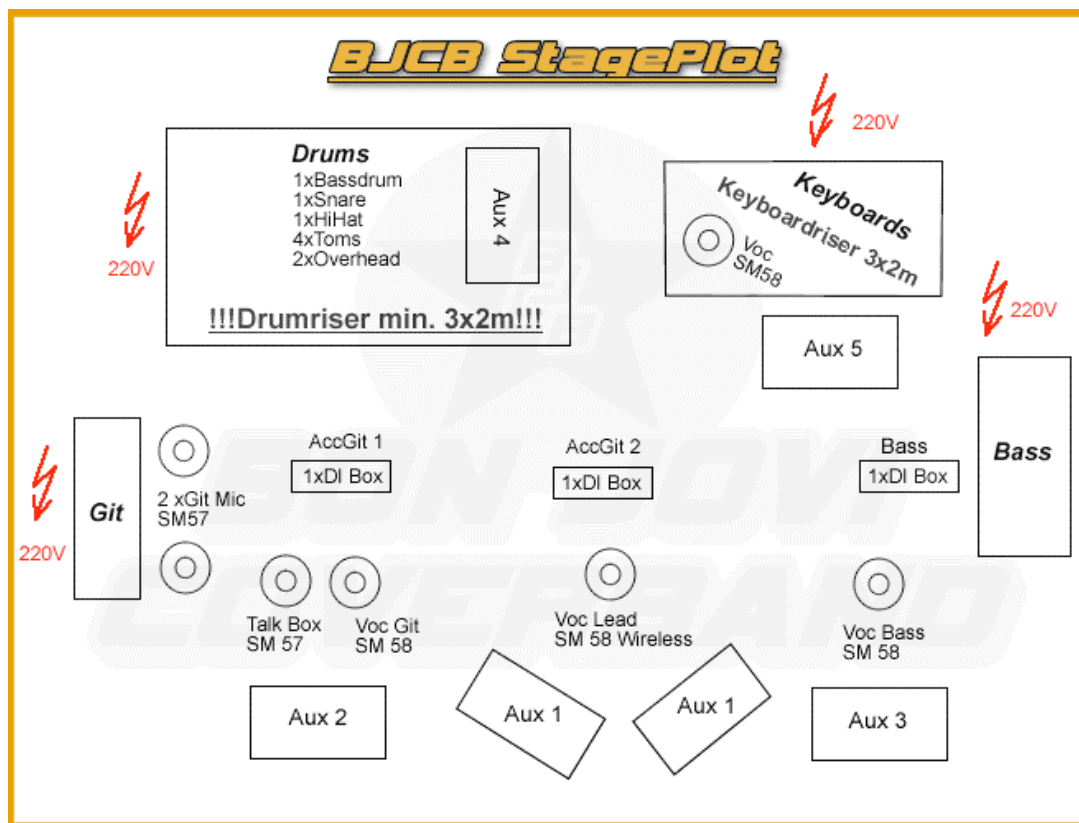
BJCB StagePlot

Drums
1xBassdrum
1xSnare
1xHiHat
4xToms
2xOverhead

Aux 4

!!!Drumriser min. 3x2m!!!

220V

220V

Keyboards
Keyboardriser 3x2m
Voc
SM58

220V

Aux 5

Bass

Git

220V

2 xGit Mic
SM57

AccGit 1
1xDI Box

AccGit 2
1xDI Box

Bass
1xDI Box

Talk Box
SM 57

Voc Git
SM 58

Voc Lead
SM 58 Wireless

Voc Bass
SM 58

Aux 2

Aux 1

Aux 1

Aux 3

BON JOVI COVERBAND